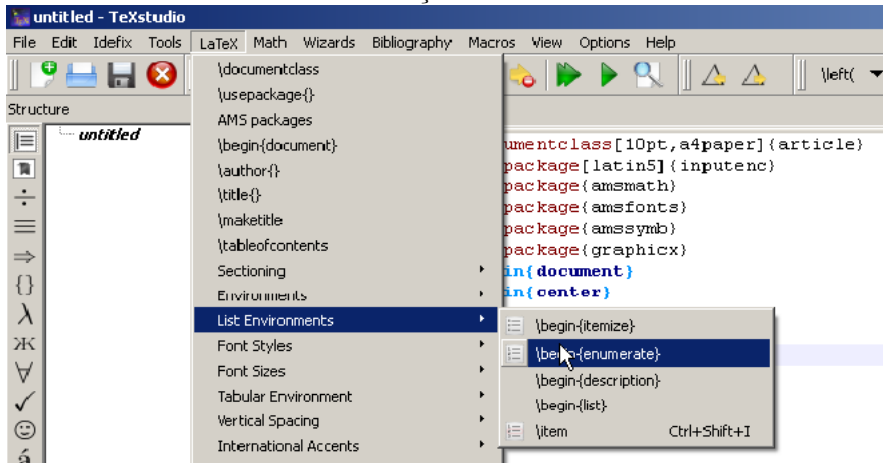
untitled - TeXstudio

File Edit Idefix Tools LaTeX Math Wizards Bibliography Macros View Options Help

\left(

Structure

untitled

\documentclass
\usepackage{}
AMS packages
\begin{document}
\author{}
\title{}
\maketitle
\tableofcontents
Sectioning
Environments
List Environments
Font Styles
Font Sizes
Tabular Environment
Vertical Spacing
International Accents

\begin{itemize}
\begin{enumerate}
\begin{description}
\begin{list}
\item Ctrl+Shift+I

umentclass[10pt,a4paper]{article}
package[latin5]{inputenc}
package{amsmath}
package{amsfonts}
package{amssymb}
package{graphicx}
in{document}
in{center}